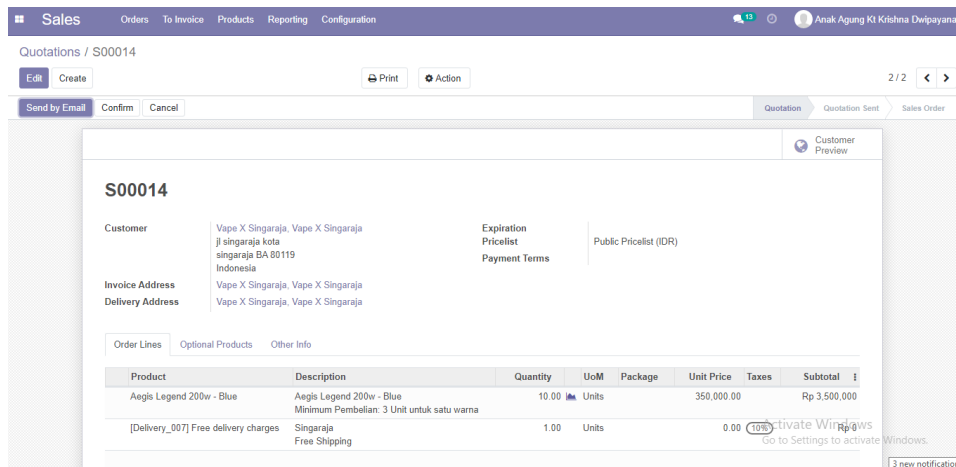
Sales Orders To Invoice Products Reporting Configuration 13 Anak Agung Kt Krishna Dwipayana

Quotations / S00014

Edit Create Print Action 2 / 2

Send by Email Confirm Cancel Quotation Quotation Sent Sales Order

Customer Preview

S00014

Customer Vape X Singaraja, Vape X Singaraja
jl singaraja kota
singaraja BA 80119
Indonesia

Invoice Address Vape X Singaraja, Vape X Singaraja
Delivery Address Vape X Singaraja, Vape X Singaraja

Expiration
Pricelist Public Pricelist (IDR)
Payment Terms

Order Lines Optional Products Other Info

| Product | Description | Quantity | UoM | Package | Unit Price | Taxes | Subtotal |
|---|---|---|---|---|---|---|---|
| Aegis Legend 200w - Blue | Aegis Legend 200w - Blue Minimum Pembelian: 3 Unit untuk satu warna | 10.00 | Units | | 350,000.00 | | Rp 3,500,000 |
| [Delivery_007] Free delivery charges | Singaraja Free Shipping | 1.00 | Units | | 0.00 | 10% | Rp 0 |

Activate Windows
Go to Settings to activate Windows.

3 new notification